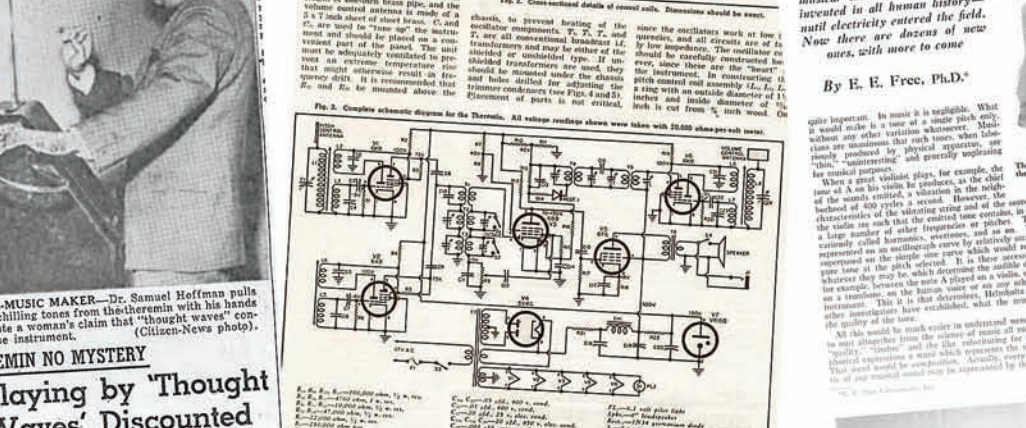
-MUSIC MAKER—Dr. Samuel Hoffman pulls chilling tones from the theremin with his hands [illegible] a woman's claim that "thought waves" con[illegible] the instrument. (Citizen-News photo).

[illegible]EMIN NO MYSTERY

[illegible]laying by 'Thought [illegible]aves' Discounted

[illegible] brass pipe, and the volume control antenna is made of a 5 x 7 inch sheet of sheet brass. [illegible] are used to "tune up" the instrument and should be placed on a convenient part of the panel. The unit must be adequately ventilated to prevent an extreme temperature rise that might otherwise result in frequency drift. It is recommended that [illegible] and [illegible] be mounted above the

Fig. 2. Cross-sectional details of consol coils. Dimensions should be exact.

chassis, to prevent heating of the oscillator components. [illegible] are all conventional broadcast I.F. transformers and may be either of the shielded or unshielded type. If unshielded transformers are used, they should be mounted under the chassis and holes drilled for adjusting the trimmer condensers (see Figs. 4 and 5). Placement of parts is not critical,

since the oscillators work at low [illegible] quencies, and all circuits are of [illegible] ly low impedance. The oscillator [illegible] should be carefully constructed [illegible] ever, since these are the "heart" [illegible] the instrument. In constructing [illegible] pitch control coil assembly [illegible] a ring with an outside diameter of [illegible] inches and inside diameter of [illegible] inch is cut from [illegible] inch wood. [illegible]

Fig. 3. Complete schematic diagram for the Theremin. All voltage readings shown were taken with 20,000 ohms-per-volt meter.

PITCH CONTROL ANTENNA

VOLUME CONTROL ANTENNA

SPEAKER

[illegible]

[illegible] invented in all human history— until electricity entered the field. Now there are dozens of new ones, with more to come

By E. E. Free, Ph.D.

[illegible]